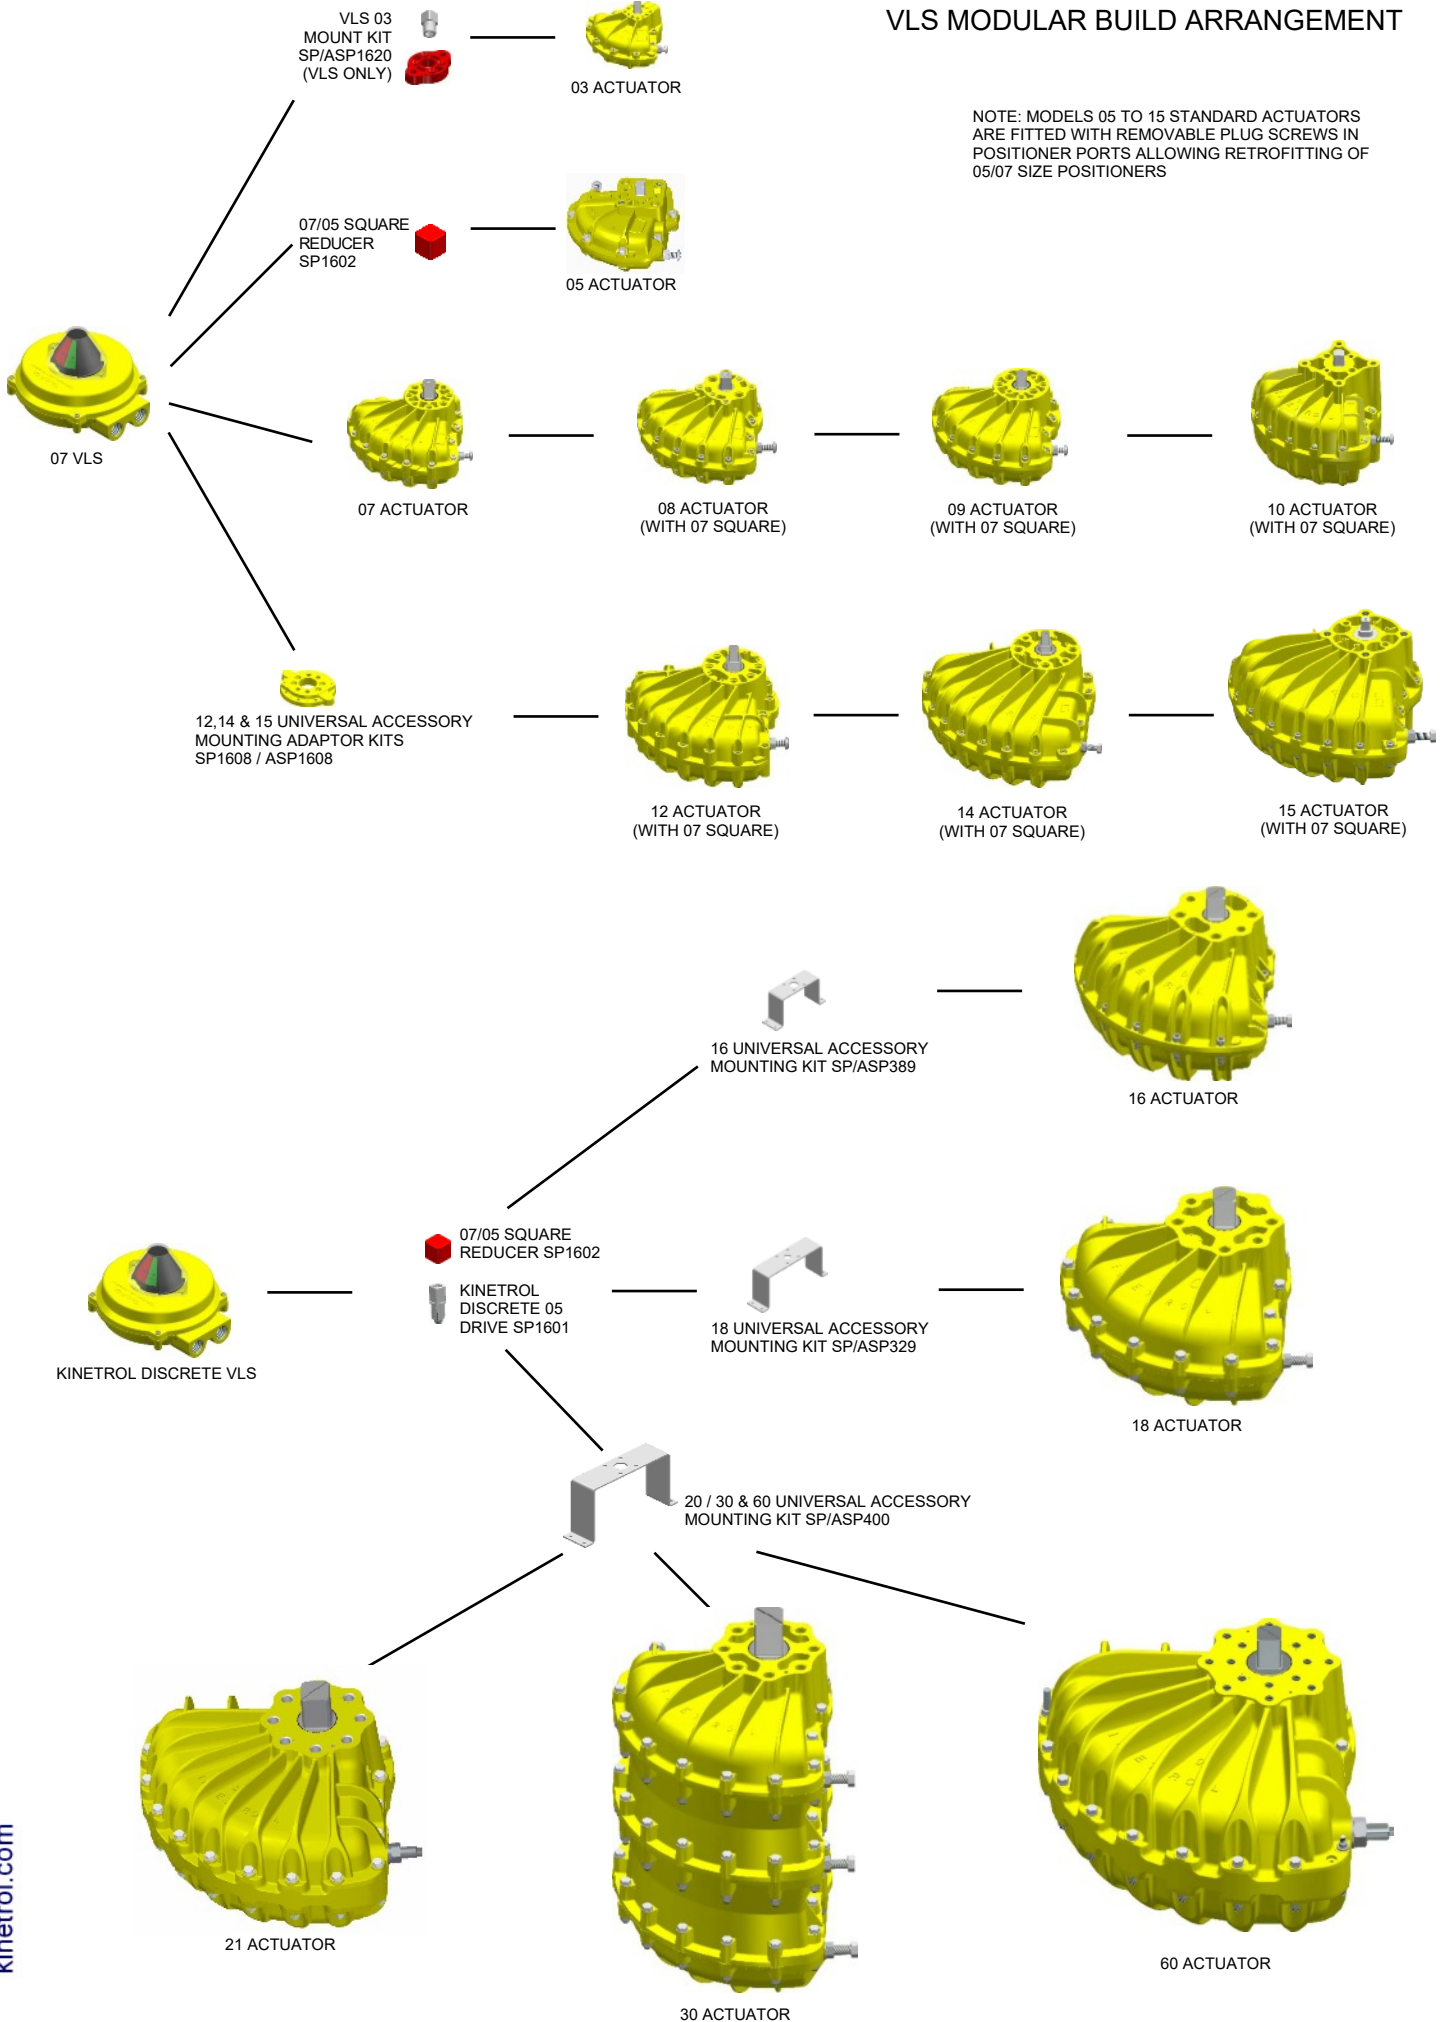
VLS MODULAR BUILD ARRANGEMENT

VLS 03 MOUNT KIT SP/ASP1620 (VLS ONLY)

03 ACTUATOR

NOTE: MODELS 05 TO 15 STANDARD ACTUATORS ARE FITTED WITH REMOVABLE PLUG SCREWS IN POSITIONER PORTS ALLOWING RETROFITTING OF 05/07 SIZE POSITIONERS

07/05 SQUARE REDUCER SP1602

05 ACTUATOR

07 VLS

07 ACTUATOR

08 ACTUATOR (WITH 07 SQUARE)

09 ACTUATOR (WITH 07 SQUARE)

10 ACTUATOR (WITH 07 SQUARE)

12,14 & 15 UNIVERSAL ACCESSORY MOUNTING ADAPTOR KITS SP1608 / ASP1608

12 ACTUATOR (WITH 07 SQUARE)

14 ACTUATOR (WITH 07 SQUARE)

15 ACTUATOR (WITH 07 SQUARE)

16 UNIVERSAL ACCESSORY MOUNTING KIT SP/ASP389

16 ACTUATOR

KINETROL DISCRETE VLS

07/05 SQUARE REDUCER SP1602

KINETROL DISCRETE 05 DRIVE SP1601

18 UNIVERSAL ACCESSORY MOUNTING KIT SP/ASP329

18 ACTUATOR

20 / 30 & 60 UNIVERSAL ACCESSORY MOUNTING KIT SP/ASP400

21 ACTUATOR

30 ACTUATOR

60 ACTUATOR

kinetrol.com